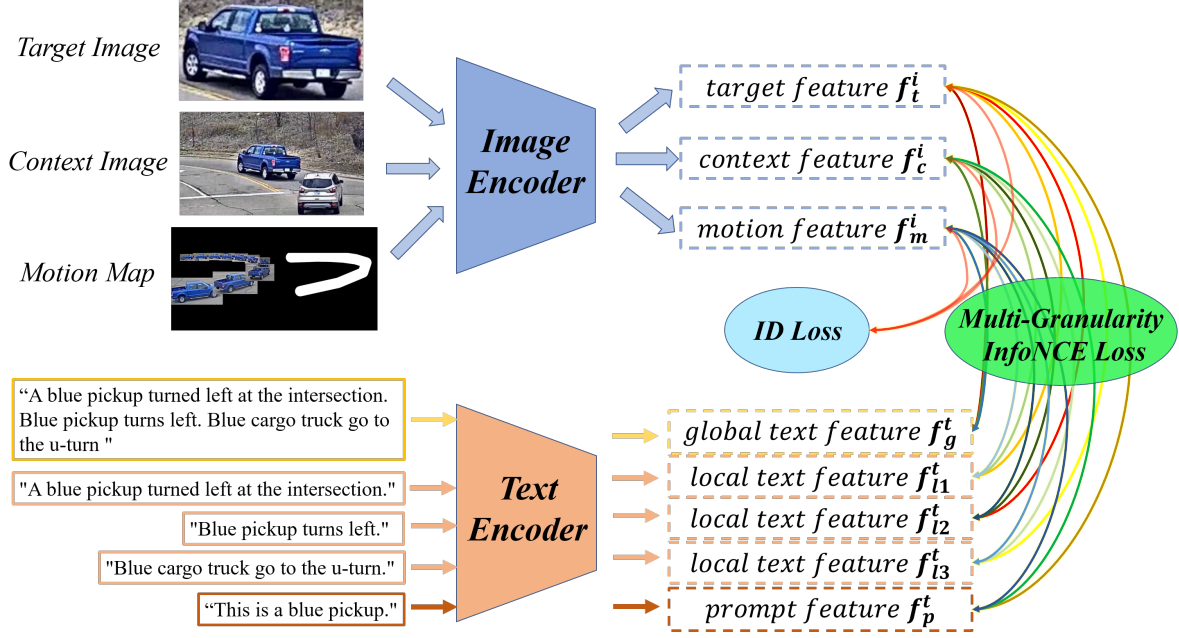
Target Image

Context Image

Motion Map

Image Encoder

target feature $f_t^i$

context feature $f_c^i$

motion feature $f_m^i$

ID Loss

Multi-Granularity InfoNCE Loss

“A blue pickup turned left at the intersection. Blue pickup turns left. Blue cargo truck go to the u-turn "

"A blue pickup turned left at the intersection."

"Blue pickup turns left."

"Blue cargo truck go to the u-turn."

“This is a blue pickup."

Text Encoder

global text feature $f_g^t$

local text feature $f_{l1}^t$

local text feature $f_{l2}^t$

local text feature $f_{l3}^t$

prompt feature $f_p^t$